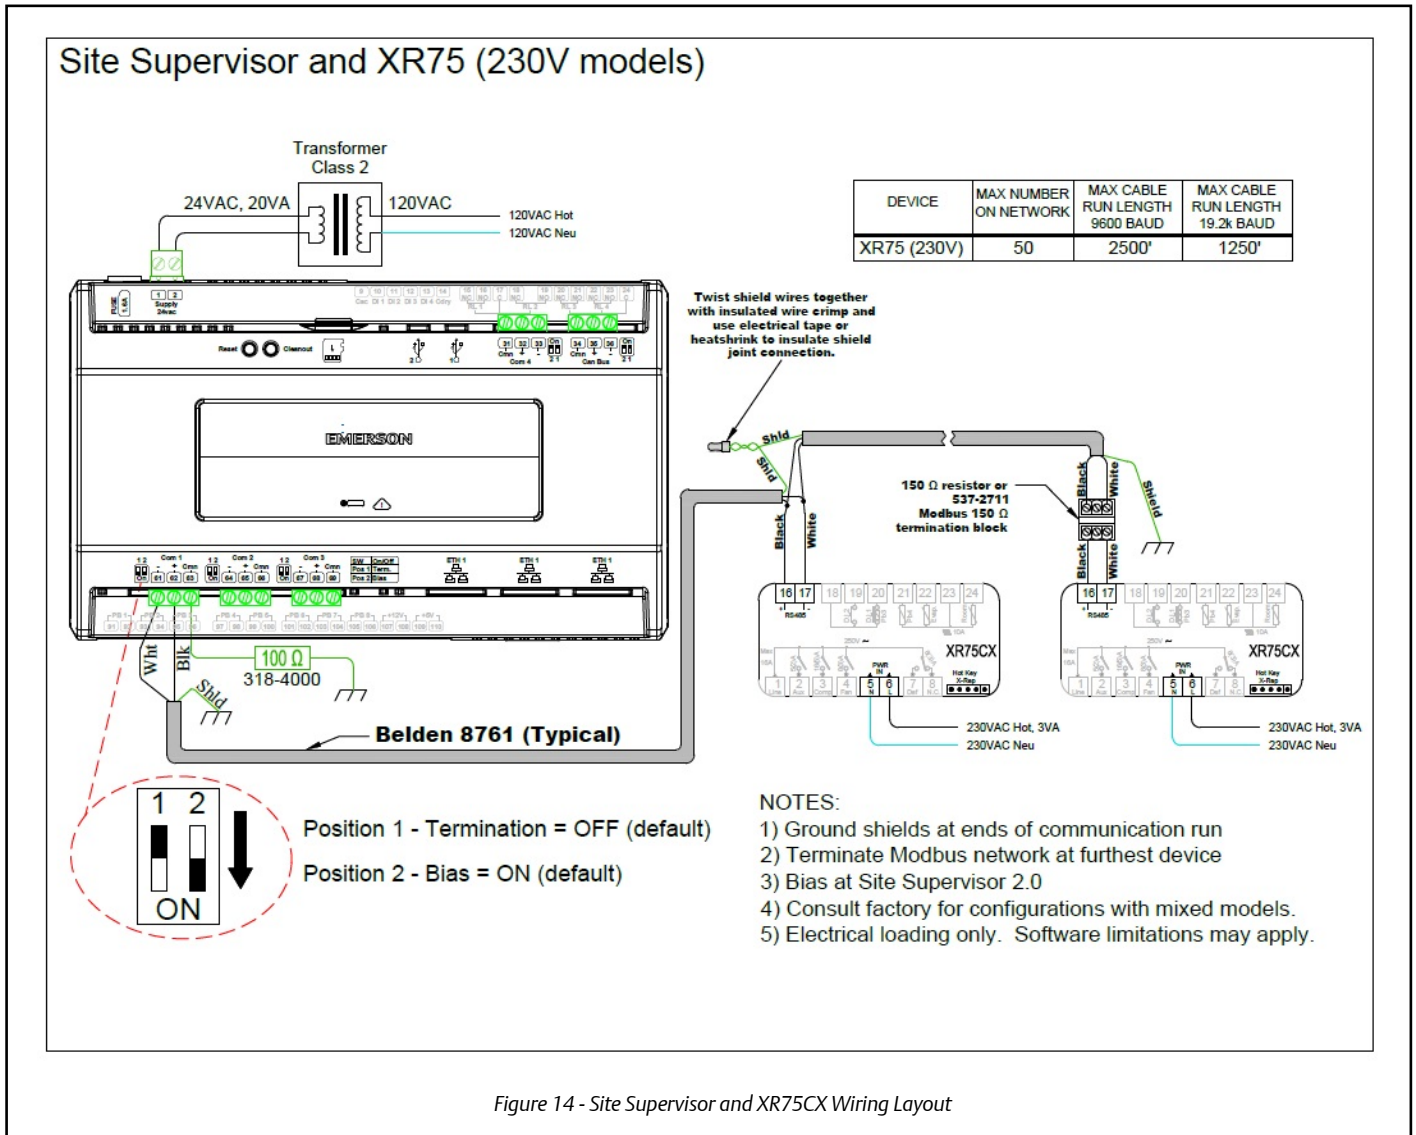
Site Supervisor and XR75 (230V models)

Transformer Class 2

24VAC, 20VA

120VAC

120VAC Hot

120VAC Neu

| DEVICE | MAX NUMBER ON NETWORK | MAX CABLE RUN LENGTH 9600 BAUD | MAX CABLE RUN LENGTH 19.2k BAUD |
|---|---|---|---|
| XR75 (230V) | 50 | 2500' | 1250' |

Twist shield wires together with insulated wire crimp and use electrical tape or heatshrink to insulate shield joint connection.

EMERSON

Reset Cleanout

Shld

Shld

Black

White

150 Ω resistor or 537-2711 Modbus 150 Ω termination block

Black

White

Shield

Black

White

16 17 18 19 20 21 22 23 24

XR75CX

230VAC Hot, 3VA

230VAC Neu

16 17 18 19 20 21 22 23 24

XR75CX

230VAC Hot, 3VA

230VAC Neu

Wht

Blk

100 Ω

318-4000

Shld

Belden 8761 (Typical)

1 2

ON

Position 1 - Termination = OFF (default)

Position 2 - Bias = ON (default)

NOTES:
1) Ground shields at ends of communication run
2) Terminate Modbus network at furthest device
3) Bias at Site Supervisor 2.0
4) Consult factory for configurations with mixed models.
5) Electrical loading only. Software limitations may apply.

Figure 14 - Site Supervisor and XR75CX Wiring Layout